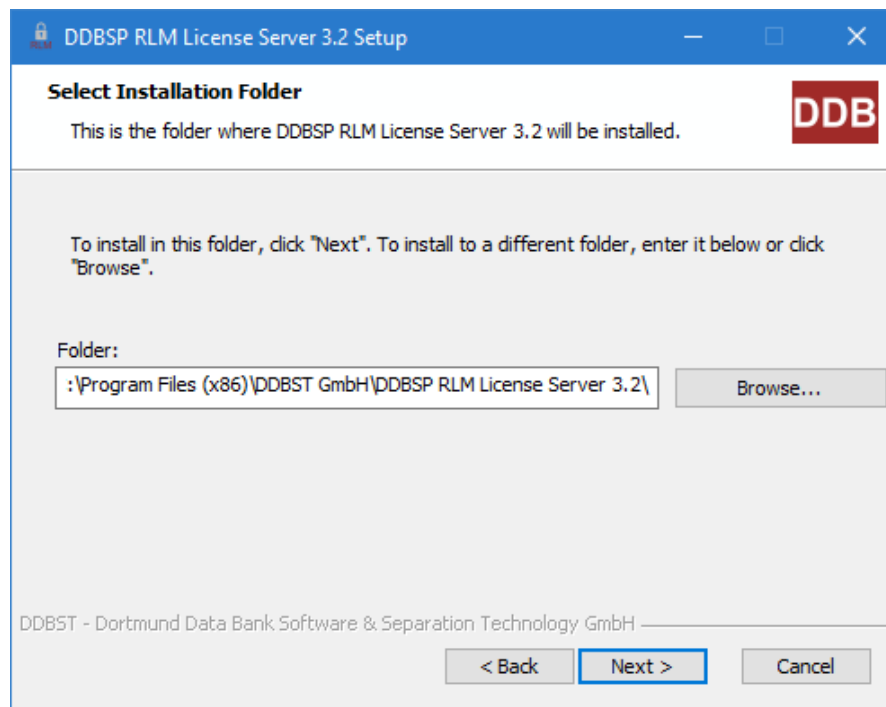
RLM DDBSP RLM License Server 3.2 Setup

Select Installation Folder

This is the folder where DDBSP RLM License Server 3.2 will be installed.

DDB

To install in this folder, click "Next". To install to a different folder, enter it below or click "Browse".

Folder:

:\Program Files (x86)\DDBST GmbH\DDBSP RLM License Server 3.2\

Browse...

DDBST - Dortmund Data Bank Software & Separation Technology GmbH

< Back

Next >

Cancel